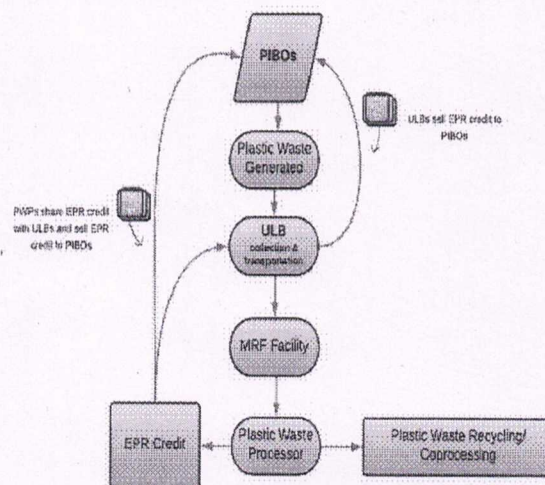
PIBOs

ULBs sell EPR credit to PIBOs

Plastic Waste Generated

PWPs share EPR credit with ULBs and sell EPR credit to PIBOs

ULB collection & transportation

MRF Facility

EPR Credit

Plastic Waste Processor

Plastic Waste Recycling/ Coprocessing